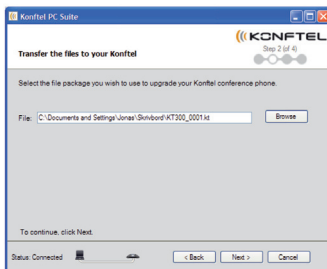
Konftel PC Suite

Transfer the files to your Konftel

KONFTEL
Step 2 (of 4)

Select the file package you wish to use to upgrade your Konftel conference phone.

File: C:\Documents and Settings\Jonas\Skrivbord\KT300_0001.kt

Browse

To continue, click Next.

Status: Connected

< Back

Next >

Cancel